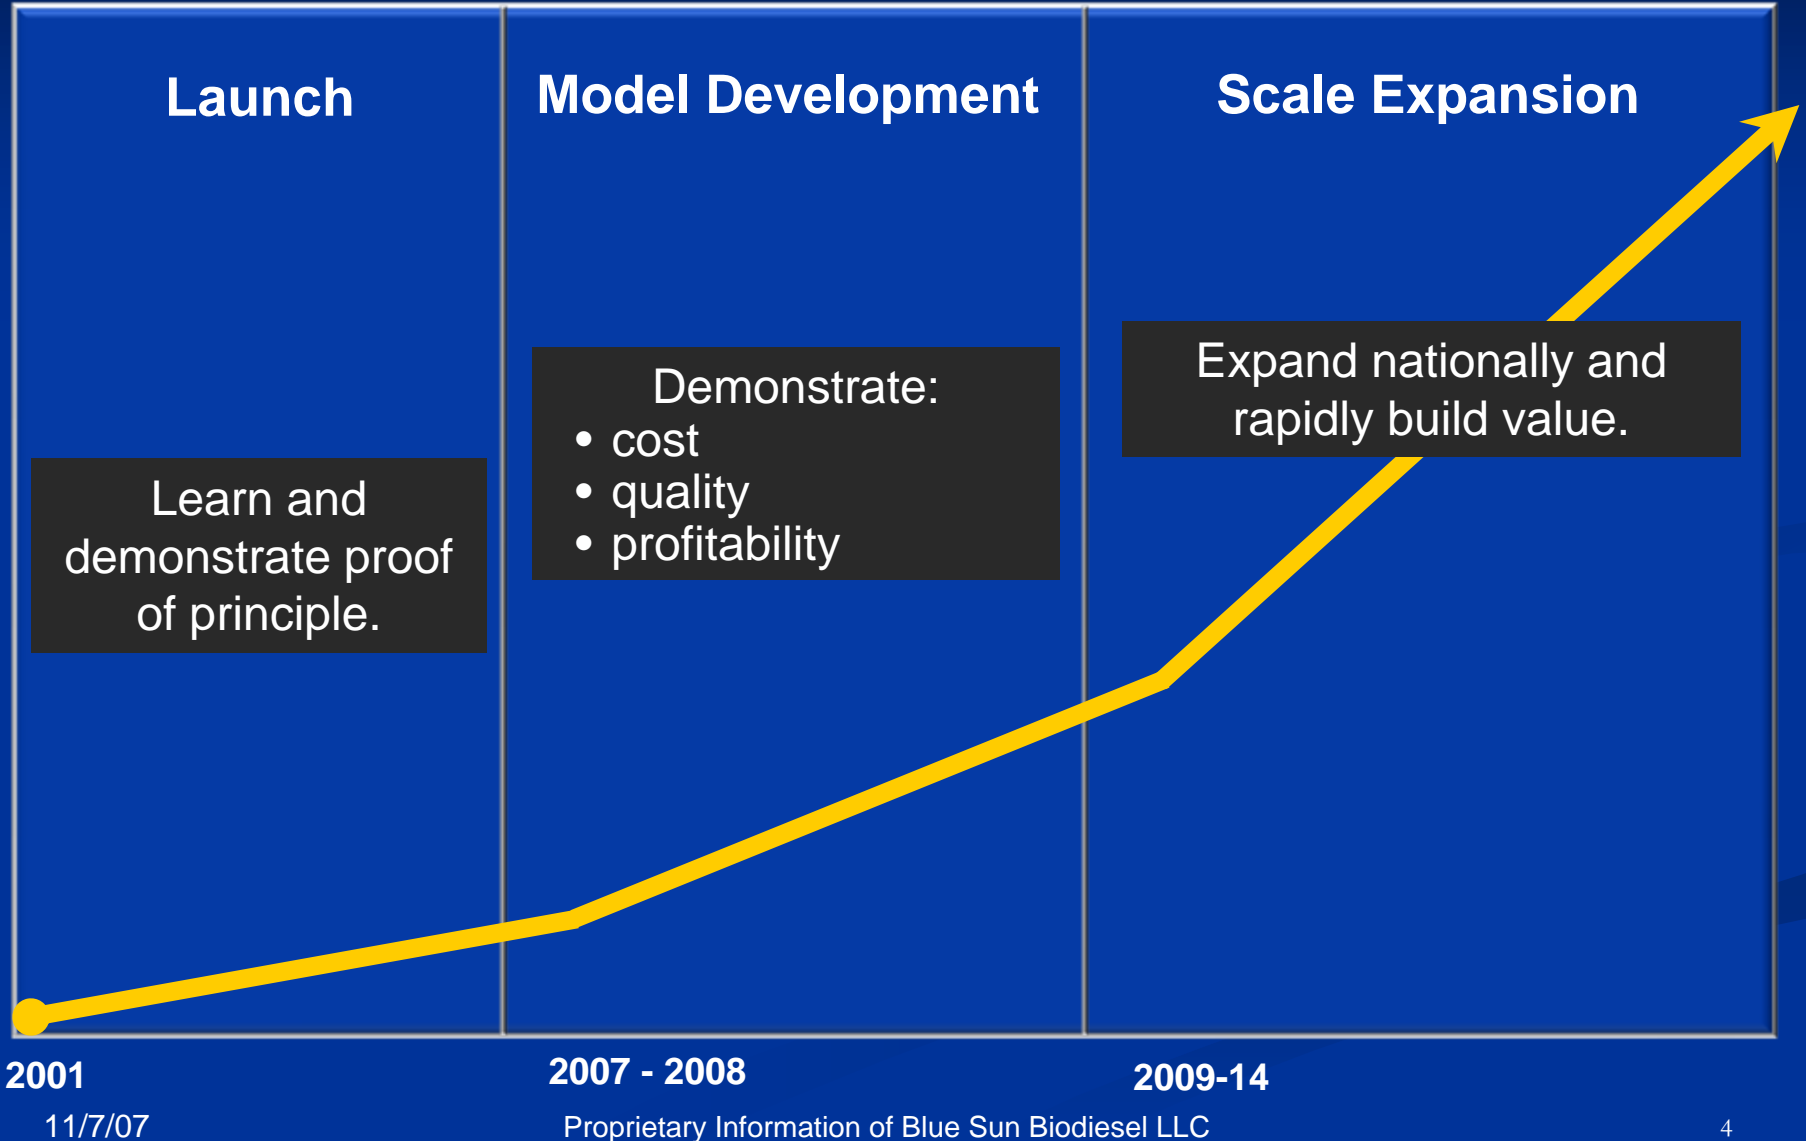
Launch

Model Development

Scale Expansion

Learn and demonstrate proof of principle.

Demonstrate:
• cost
• quality
• profitability

Expand nationally and rapidly build value.

2001

2007 - 2008

2009-14

11/7/07

Proprietary Information of Blue Sun Biodiesel LLC

4